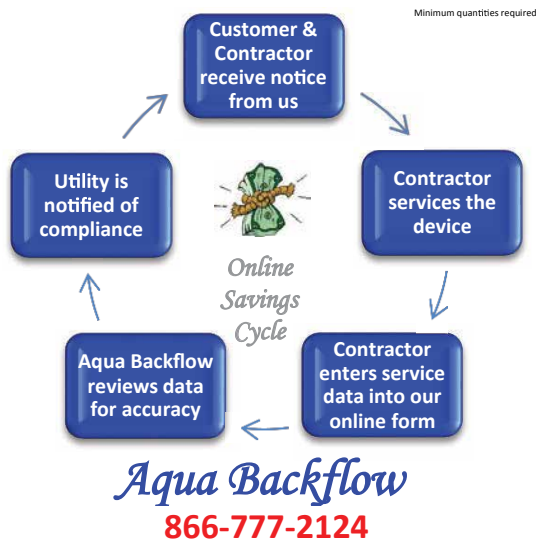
Minimum quantities required

Customer & Contractor receive notice from us

Contractor services the device

Contractor enters service data into our online form

Aqua Backflow reviews data for accuracy

Utility is notified of compliance

Online Savings Cycle

Aqua Backflow
866-777-2124